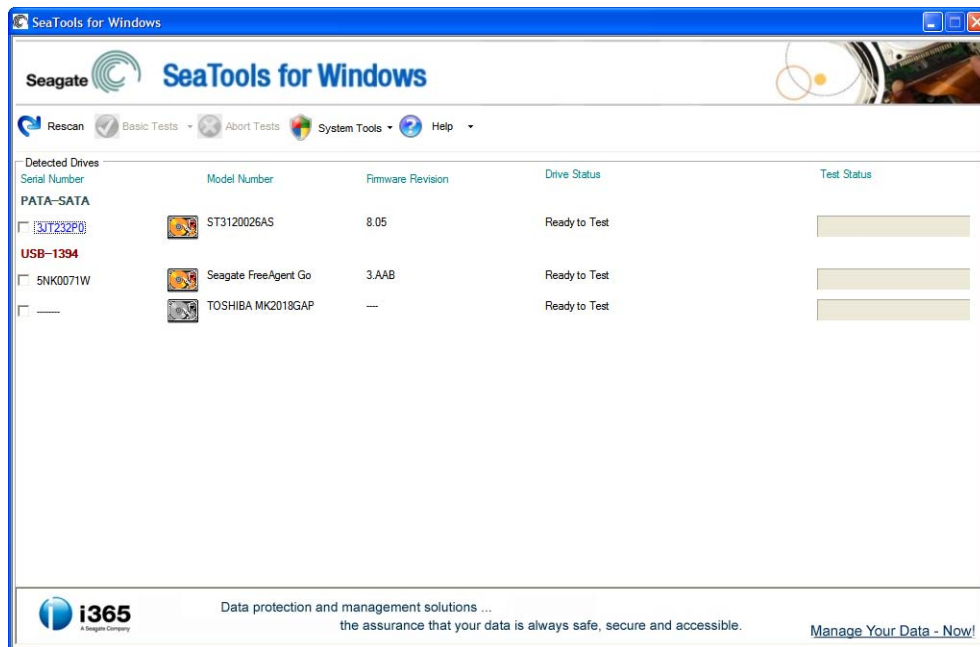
SeaTools for Windows

Seagate SeaTools for Windows

Rescan Basic Tests Abort Tests System Tools Help

Detected Drives

| Serial Number | | Model Number | Firmware Revision | Drive Status | Test Status |
|---|---|---|---|---|---|
| PATA-SATA | | | | | |
| 3JT232P0 | | ST3120026AS | 8.05 | Ready to Test | |
| USB-1394 | | | | | |
| 5NK0071W | | Seagate FreeAgent Go | 3.AAB | Ready to Test | |
| ------ | | TOSHIBA MK2018GAP | --- | Ready to Test | |

i365 A Seagate Company

Data protection and management solutions ...
the assurance that your data is always safe, secure and accessible.

Manage Your Data - Now!